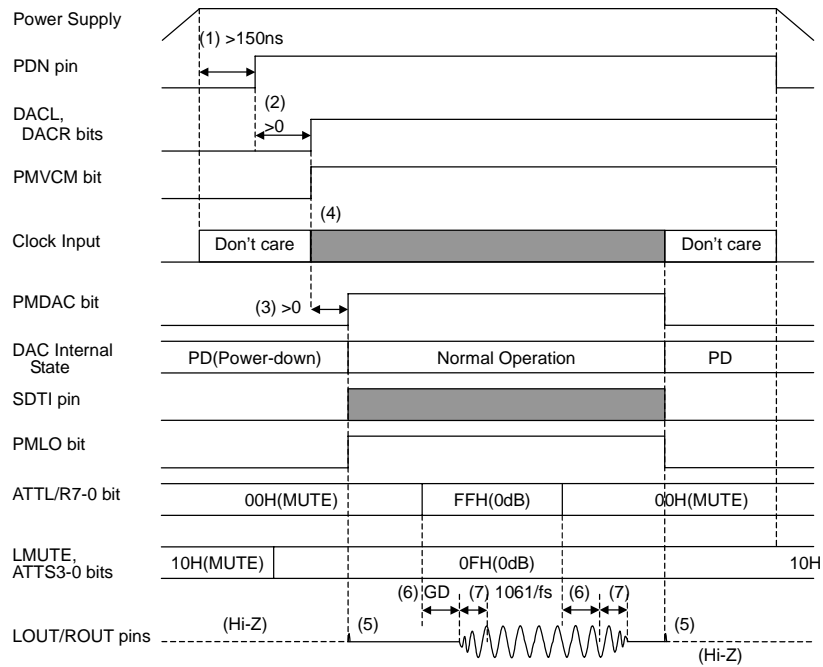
Power Supply

(1) >150ns

PDN pin

DACL, DACR bits

(2) >0

PMVCM bit

(4)

Clock Input

Don't care

Don't care

PMDAC bit

(3) >0

DAC Internal State

PD(Power-down)

Normal Operation

PD

SDTI pin

PMLO bit

ATTL/R7-0 bit

00H(MUTE)

FFH(0dB)

00H(MUTE)

LMUTE, ATTS3-0 bits

10H(MUTE)

0FH(0dB)

10H

(6) GD

(7) 1061/fs

(6)

(7)

LOUT/ROUT pins

(Hi-Z)

(5)

(5)

(Hi-Z)